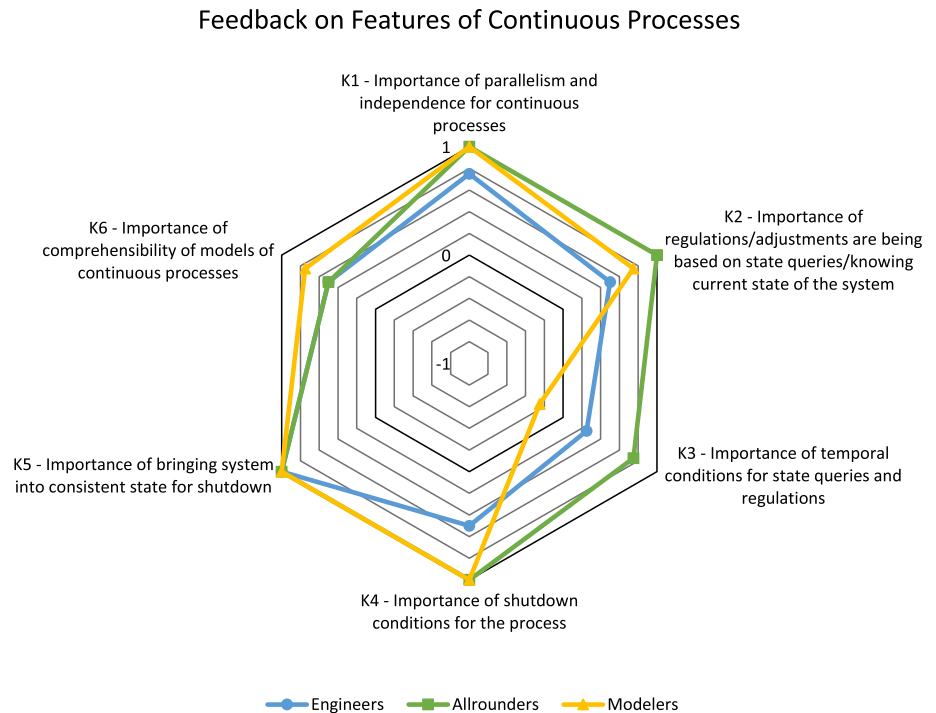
Feedback on Features of Continuous Processes

K1 - Importance of parallelism and independence for continuous processes

1

0

-1

K2 - Importance of regulations/adjustments are being based on state queries/knowing current state of the system

K3 - Importance of temporal conditions for state queries and regulations

K4 - Importance of shutdown conditions for the process

K5 - Importance of bringing system into consistent state for shutdown

K6 - Importance of comprehensibility of models of continuous processes

Engineers
Allrounders
Modelers